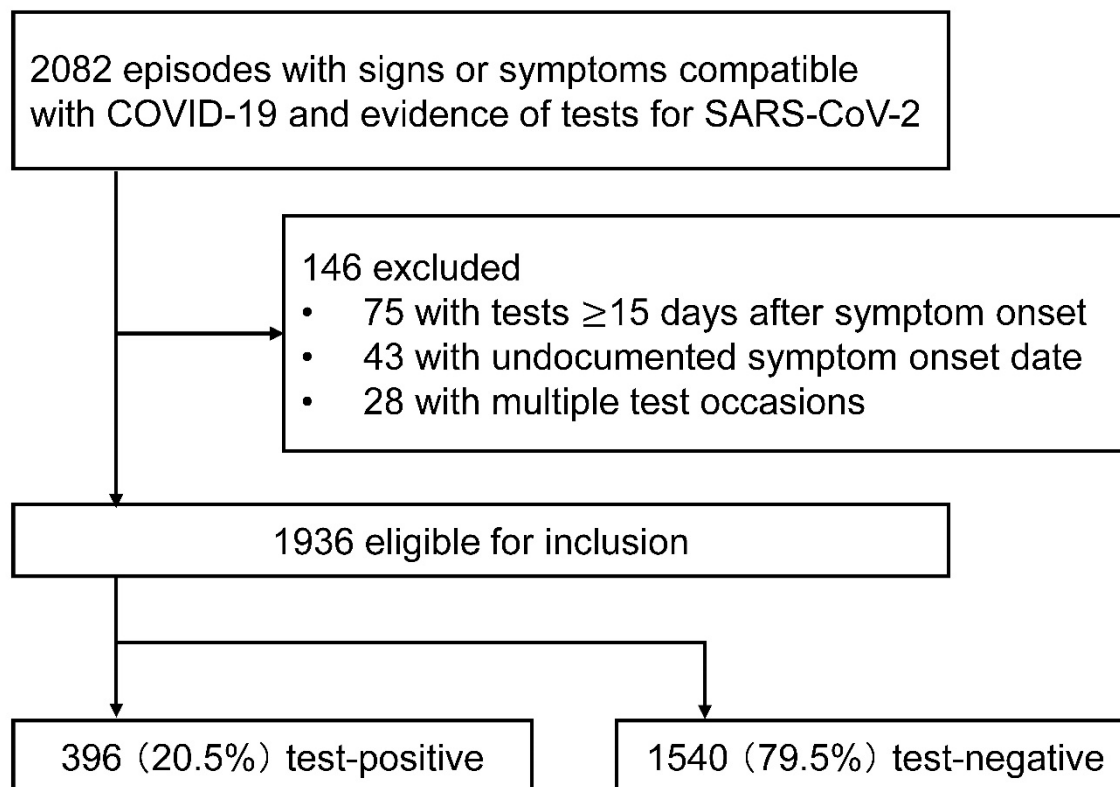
2082 episodes with signs or symptoms compatible with COVID-19 and evidence of tests for SARS-CoV-2

146 excluded
• 75 with tests $\geq$15 days after symptom onset
• 43 with undocumented symptom onset date
• 28 with multiple test occasions

1936 eligible for inclusion

396（20.5%）test-positive

1540（79.5%）test-negative